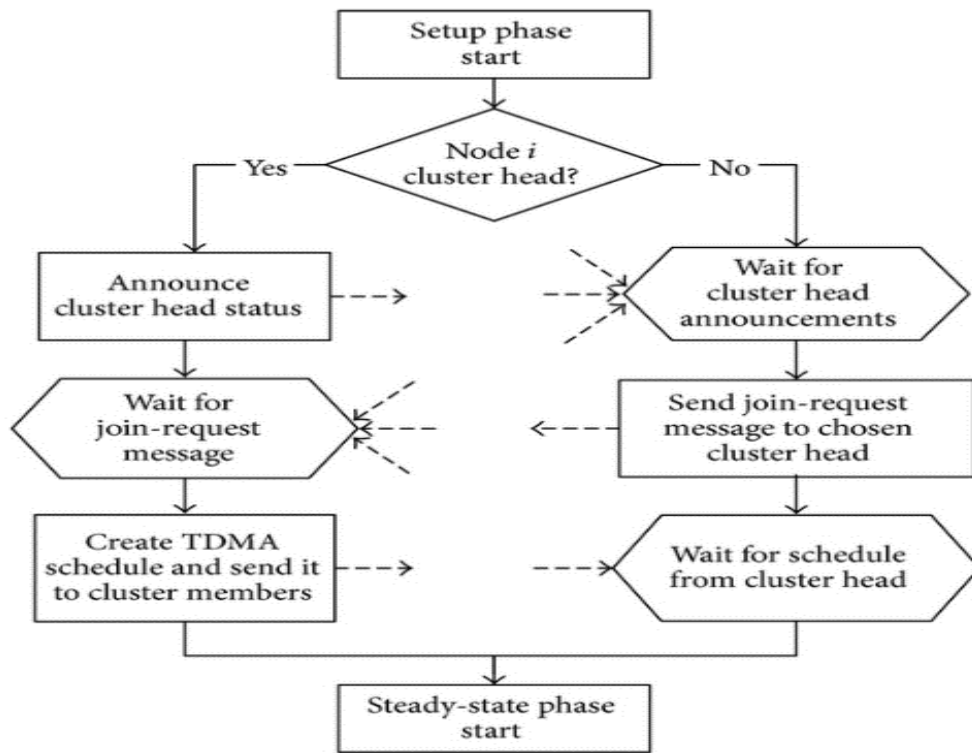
Setup phase start

Node $i$ cluster head?

Yes

No

Announce cluster head status

Wait for cluster head announcements

Wait for join-request message

Send join-request message to chosen cluster head

Create TDMA schedule and send it to cluster members

Wait for schedule from cluster head

Steady-state phase start